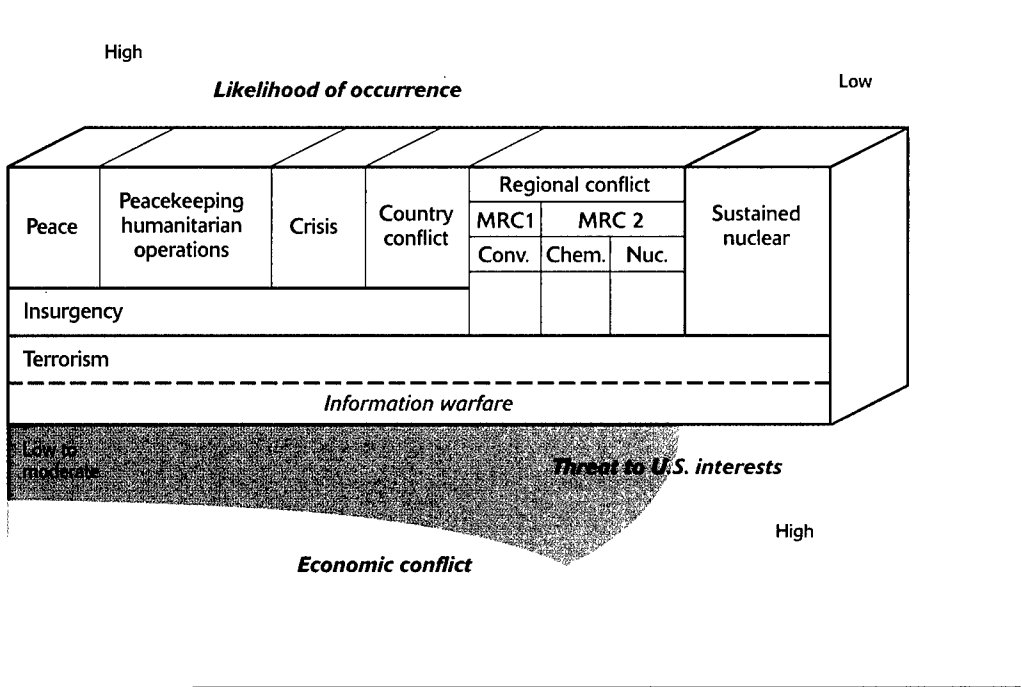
High

Likelihood of occurrence

Low

Peace

Peacekeeping humanitarian operations

Crisis

Country conflict

Regional conflict

MRC1

MRC 2

Conv.

Chem.

Nuc.

Sustained nuclear

Insurgency

Terrorism

Information warfare

Low to moderate

Threat to U.S. interests

High

Economic conflict